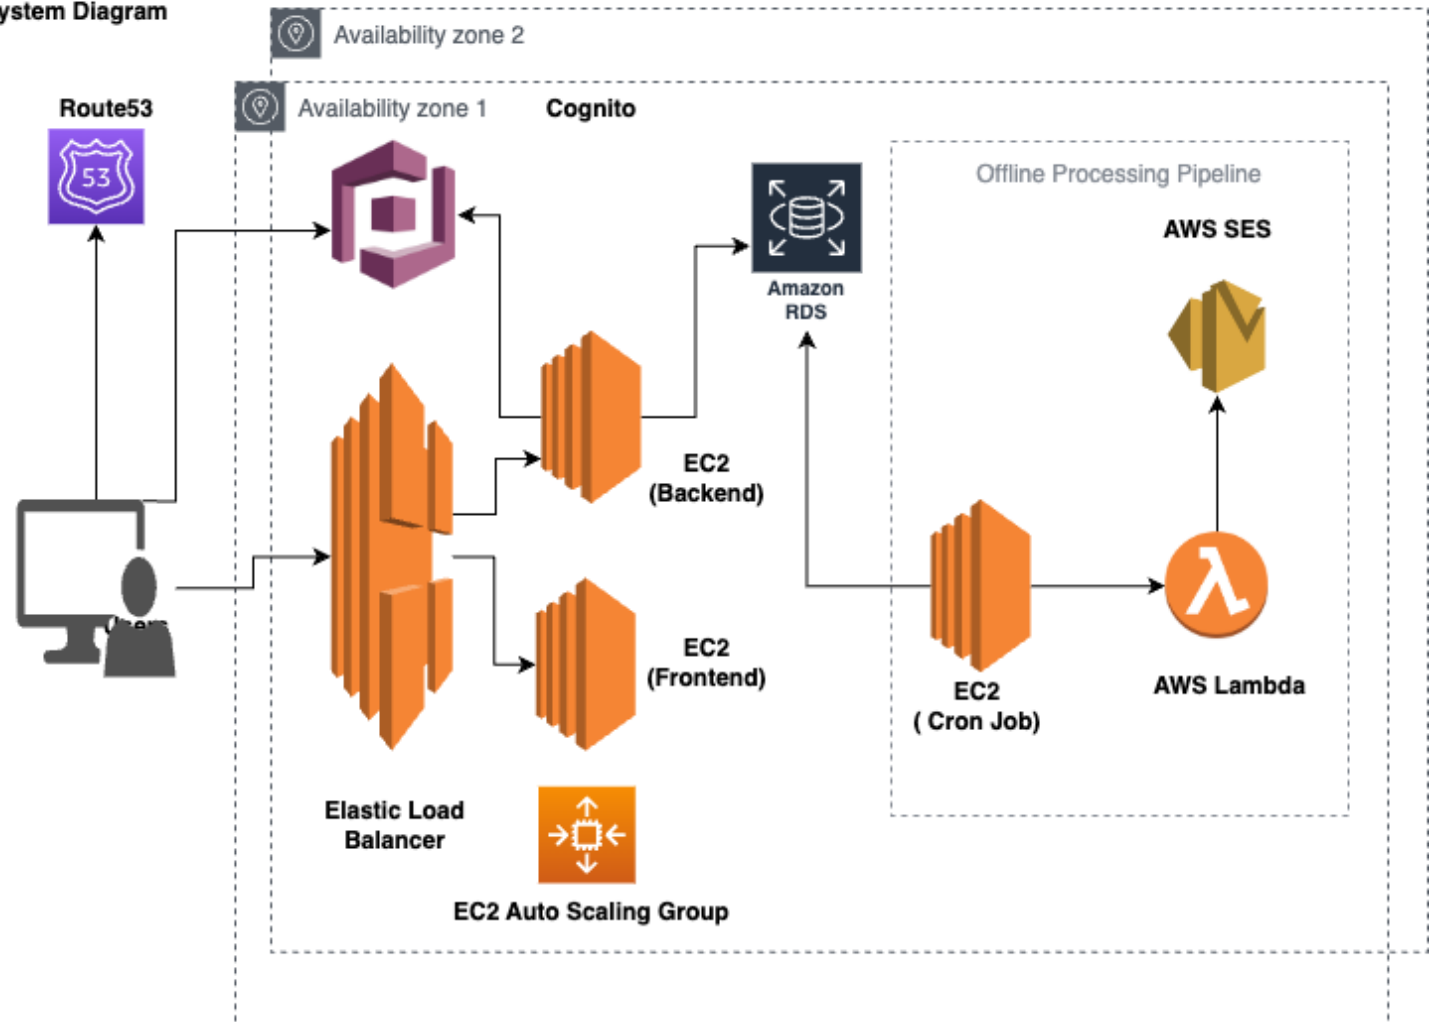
ystem Diagram

Availability zone 2

Route53

53

Availability zone 1

Cognito

Amazon RDS

Offline Processing Pipeline

AWS SES

EC2 (Backend)

Users

EC2 (Frontend)

EC2 ( Cron Job)

AWS Lambda

Elastic Load Balancer

EC2 Auto Scaling Group